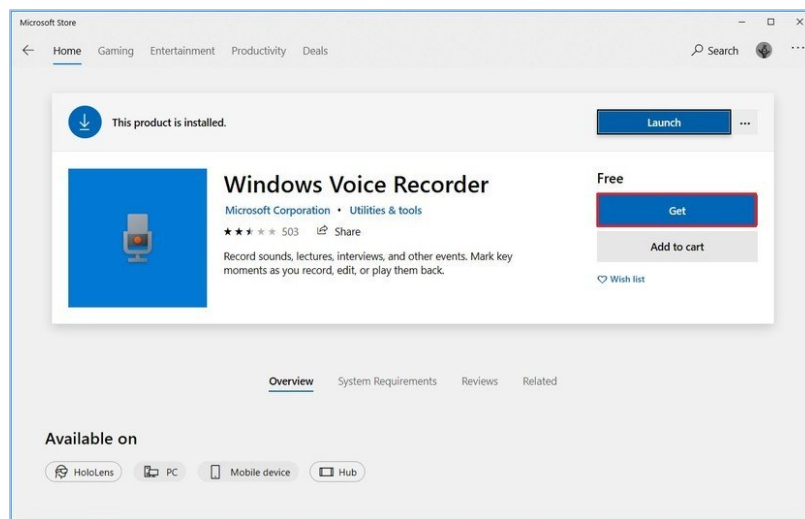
Microsoft Store

Home Gaming Entertainment Productivity Deals

Search

...

This product is installed.

Launch

...

Windows Voice Recorder

Microsoft Corporation • Utilities & tools

★★★★★ 503 Share

Record sounds, lectures, interviews, and other events. Mark key moments as you record, edit, or play them back.

Free

Get

Add to cart

Wish list

Overview System Requirements Reviews Related

Available on

HoloLens PC Mobile device Hub